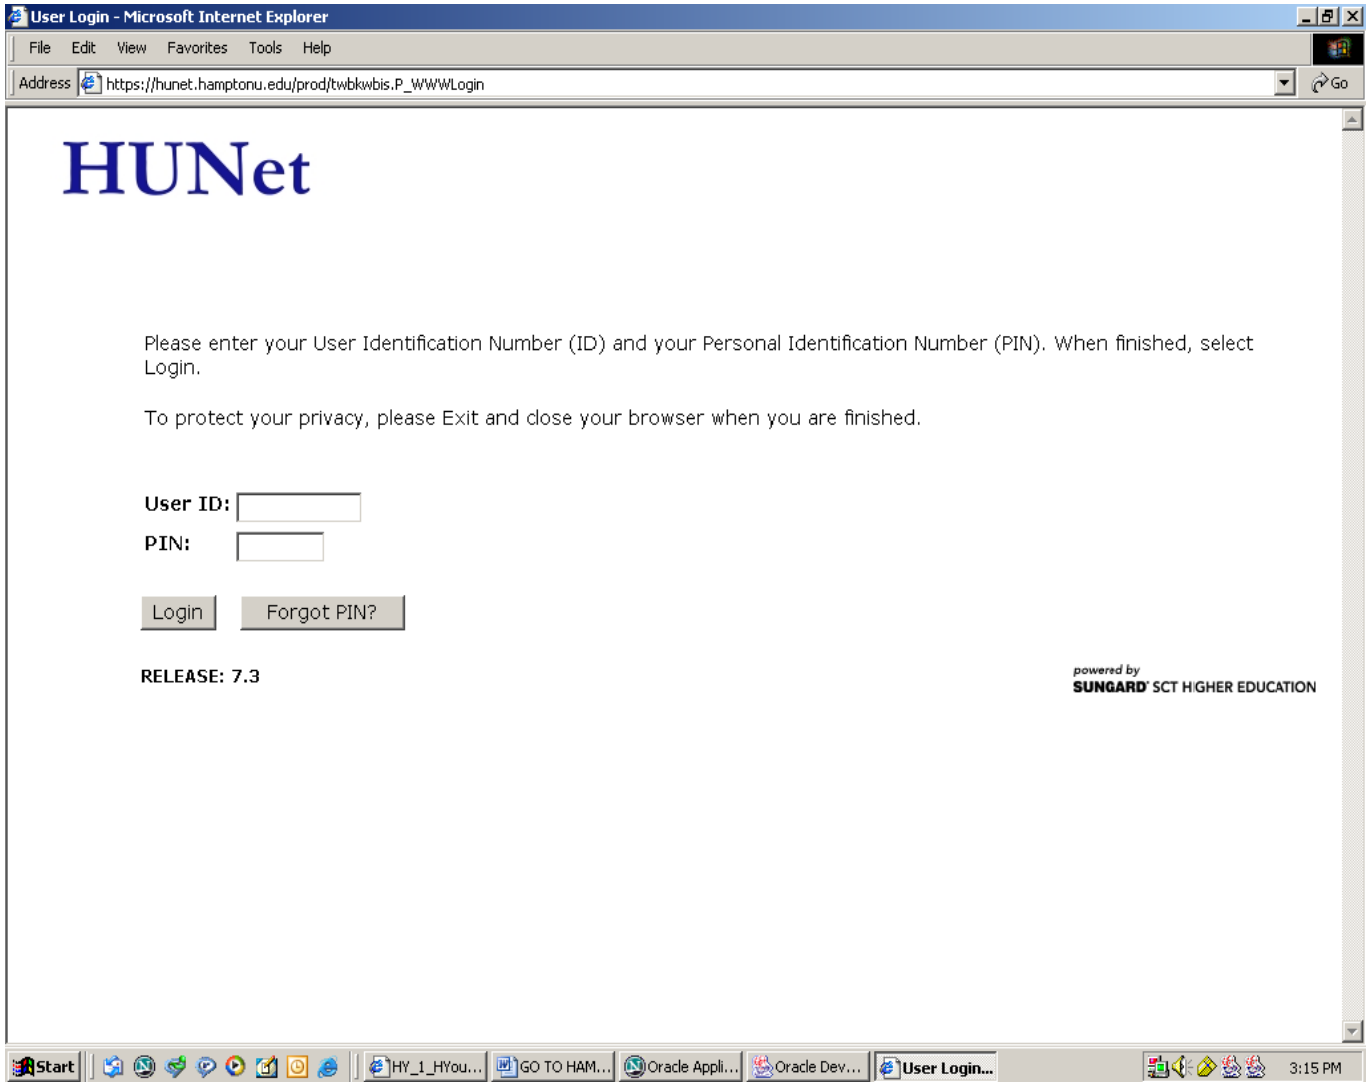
User Login - Microsoft Internet Explorer

File Edit View Favorites Tools Help

Address https://hunet.hamptonu.edu/prod/twbkwbis.P_WWWLogin

Go

HUNet

Please enter your User Identification Number (ID) and your Personal Identification Number (PIN). When finished, select Login.

To protect your privacy, please Exit and close your browser when you are finished.

User ID:

PIN:

Login Forgot PIN?

RELEASE: 7.3

powered by SUNGARD SCT HIGHER EDUCATION

Start HY_1_HYou... GO TO HAM... Oracle Appli... Oracle Dev... User Login... 3:15 PM